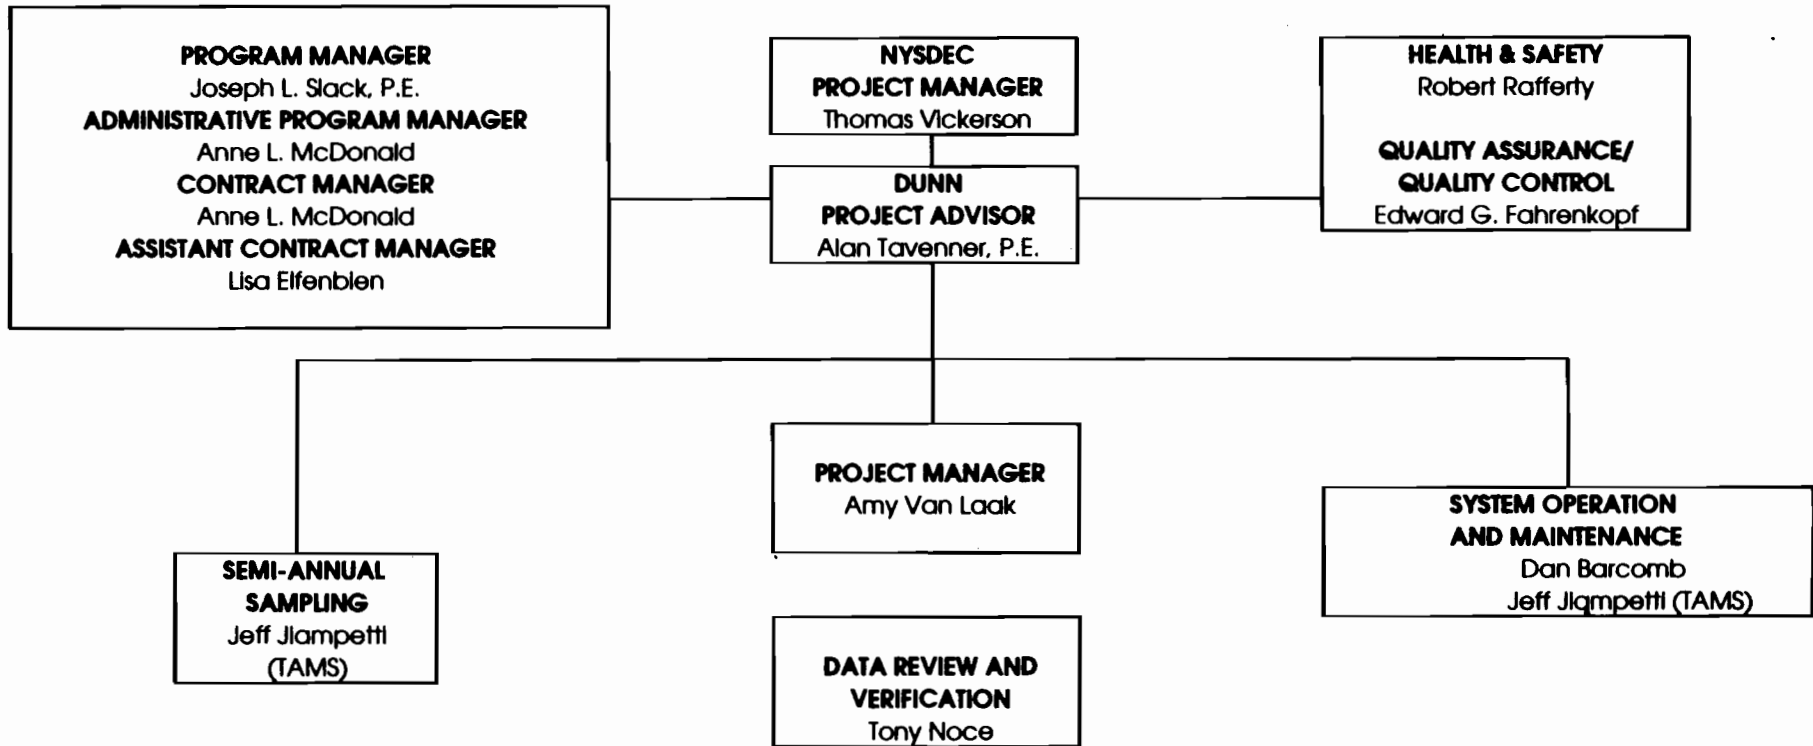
PROGRAM MANAGER
Joseph L. Slack, P.E.
ADMINISTRATIVE PROGRAM MANAGER
Anne L. McDonald
CONTRACT MANAGER
Anne L. McDonald
ASSISTANT CONTRACT MANAGER
Lisa Elfenbien

NYSDEC
PROJECT MANAGER
Thomas Vickerson

HEALTH & SAFETY
Robert Rafferty

QUALITY ASSURANCE/
QUALITY CONTROL
Edward G. Fahrenkopf

DUNN
PROJECT ADVISOR
Alan Tavenner, P.E.

PROJECT MANAGER
Amy Van Laak

SEMI-ANNUAL
SAMPLING
Jeff Jiampetti
(TAMS)

SYSTEM OPERATION
AND MAINTENANCE
Dan Barcomb
Jeff Jiampetti (TAMS)

DATA REVIEW AND
VERIFICATION
Tony Noce